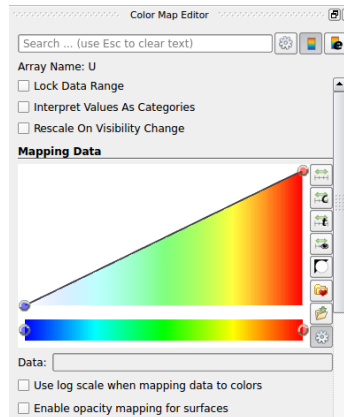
Color Map Editor

Search ... (use Esc to clear text)

Array Name: U

Lock Data Range

Interpret Values As Categories

Rescale On Visibility Change

Mapping Data

Data:

Use log scale when mapping data to colors

Enable opacity mapping for surfaces